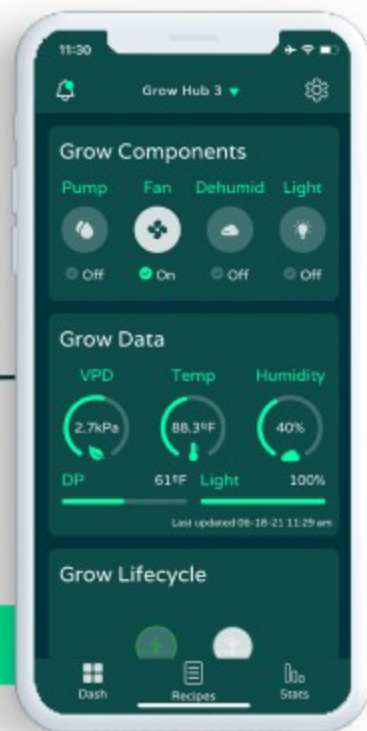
11:30

Grow Hub 3

Grow Components

Pump Fan Dehumid Light

Off On Off Off

Grow Data

VPD Temp Humidity

2.7kPa 88.3ºF 40%

DP 61ºF Light 100%

Last updated 08-18-21 11:29 am

Grow Lifecycle

Dash Recipes Stats